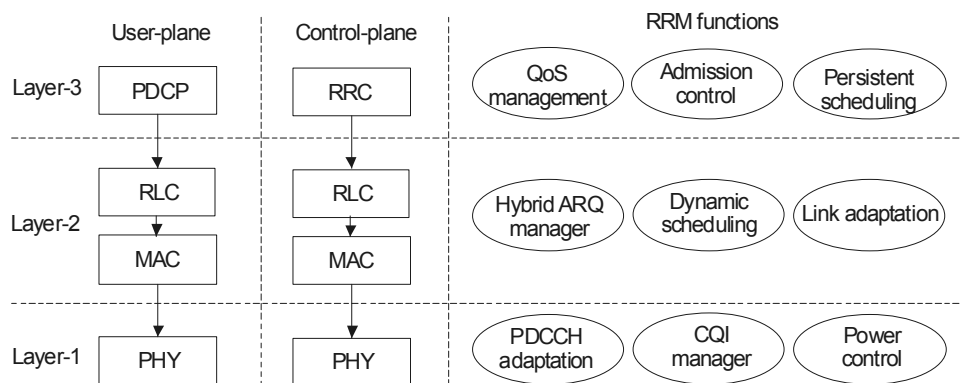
User-plane

Control-plane

RRM functions

Layer-3

PDCP

RRC

QoS management

Admission control

Persistent scheduling

RLC

RLC

Layer-2

Hybrid ARQ manager

Dynamic scheduling

Link adaptation

MAC

MAC

Layer-1

PHY

PHY

PDCCH adaptation

CQI manager

Power control